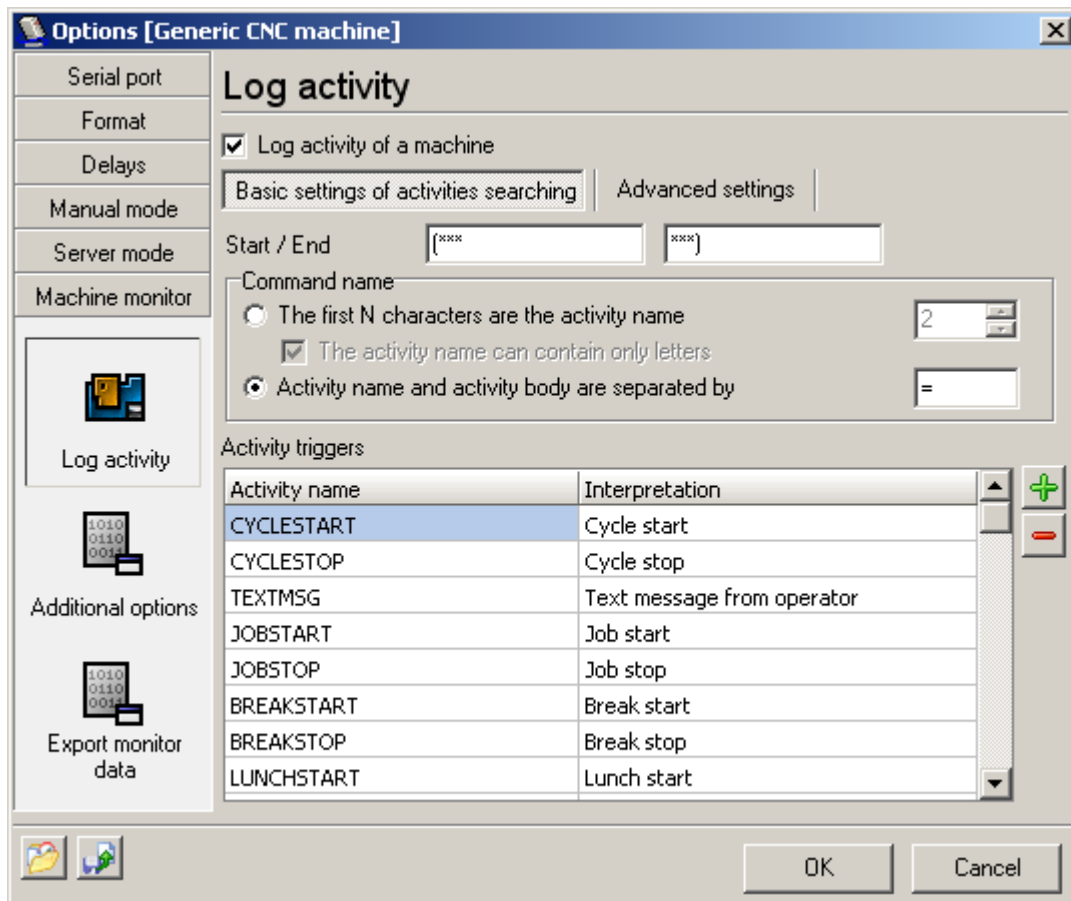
Options [Generic CNC machine]

Serial port
Format
Delays
Manual mode
Server mode
Machine monitor
Log activity
Additional options
Export monitor data

Log activity

Log activity of a machine

Basic settings of activities searching
Advanced settings

Start / End (*** ***)

Command name
The first N characters are the activity name 2
The activity name can contain only letters
Activity name and activity body are separated by =

Activity triggers

| Activity name | Interpretation |
|---|---|
| CYCLESTART | Cycle start |
| CYCLESTOP | Cycle stop |
| TEXTMSG | Text message from operator |
| JOBSTART | Job start |
| JOBSTOP | Job stop |
| BREAKSTART | Break start |
| BREAKSTOP | Break stop |
| LUNCHSTART | Lunch start |

OK
Cancel